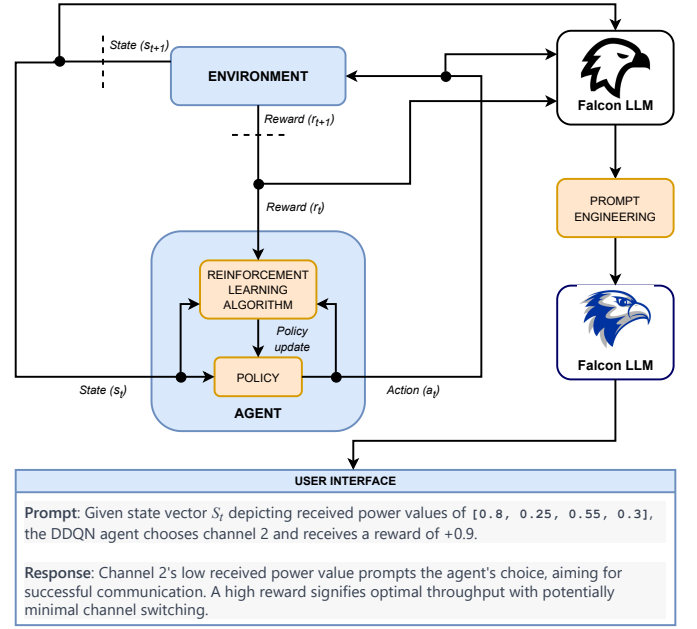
State ($s_{t+1}$)

ENVIRONMENT

Falcon LLM

Reward ($r_{t+1}$)

Reward ($r_t$)

PROMPT ENGINEERING

REINFORCEMENT LEARNING ALGORITHM

Policy update

Falcon LLM

State ($s_t$)

POLICY

Action ($a_t$)

AGENT

USER INTERFACE

Prompt: Given state vector $S_t$ depicting received power values of [0.8, 0.25, 0.55, 0.3], the DDQN agent chooses channel 2 and receives a reward of +0.9.

Response: Channel 2's low received power value prompts the agent's choice, aiming for successful communication. A high reward signifies optimal throughput with potentially minimal channel switching.